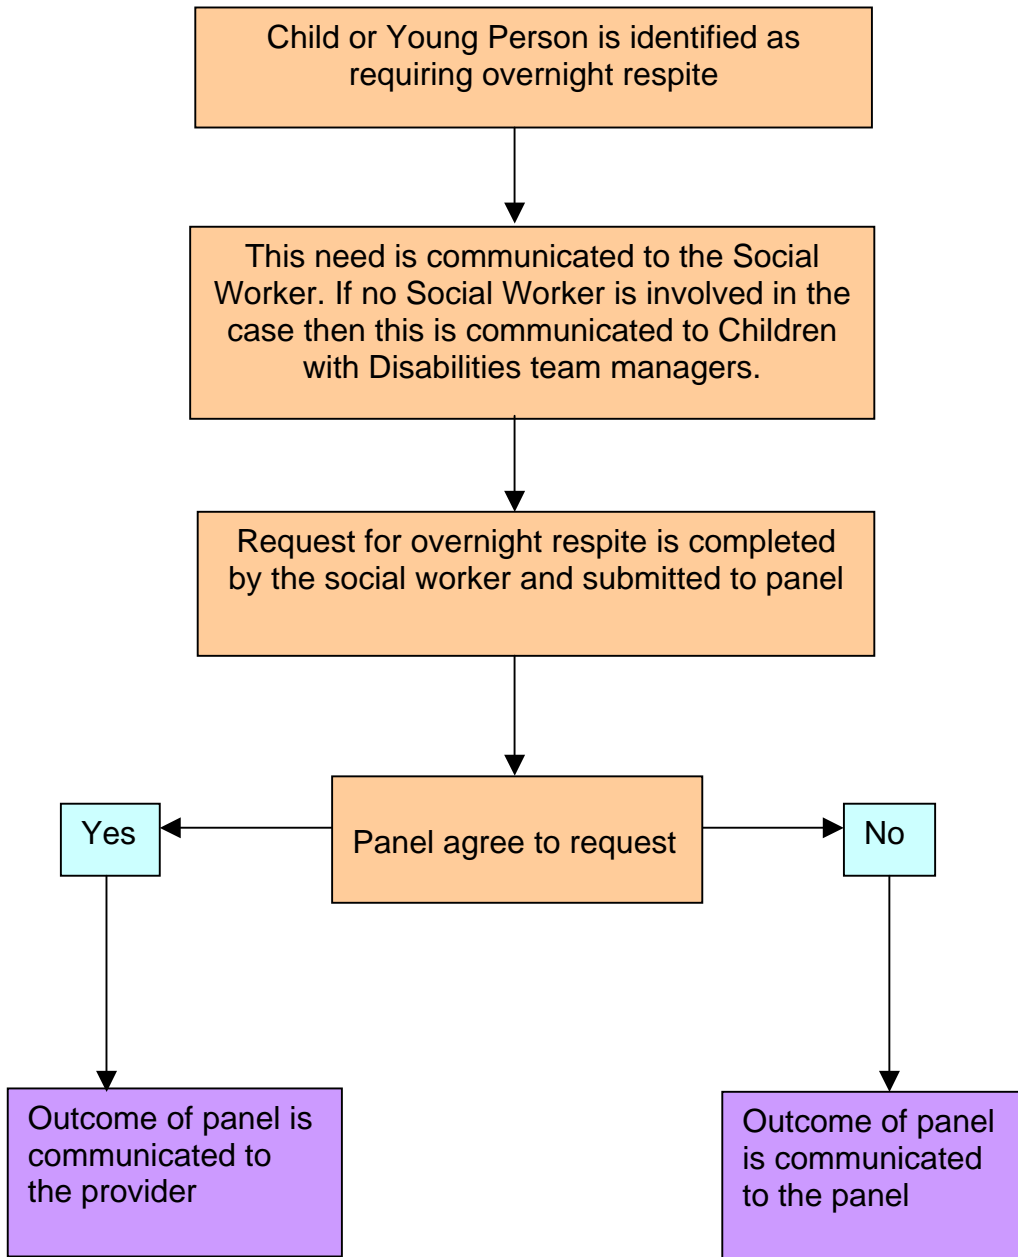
Child or Young Person is identified as requiring overnight respite

This need is communicated to the Social Worker. If no Social Worker is involved in the case then this is communicated to Children with Disabilities team managers.

Request for overnight respite is completed by the social worker and submitted to panel

Panel agree to request

Yes

No

Outcome of panel is communicated to the provider

Outcome of panel is communicated to the panel